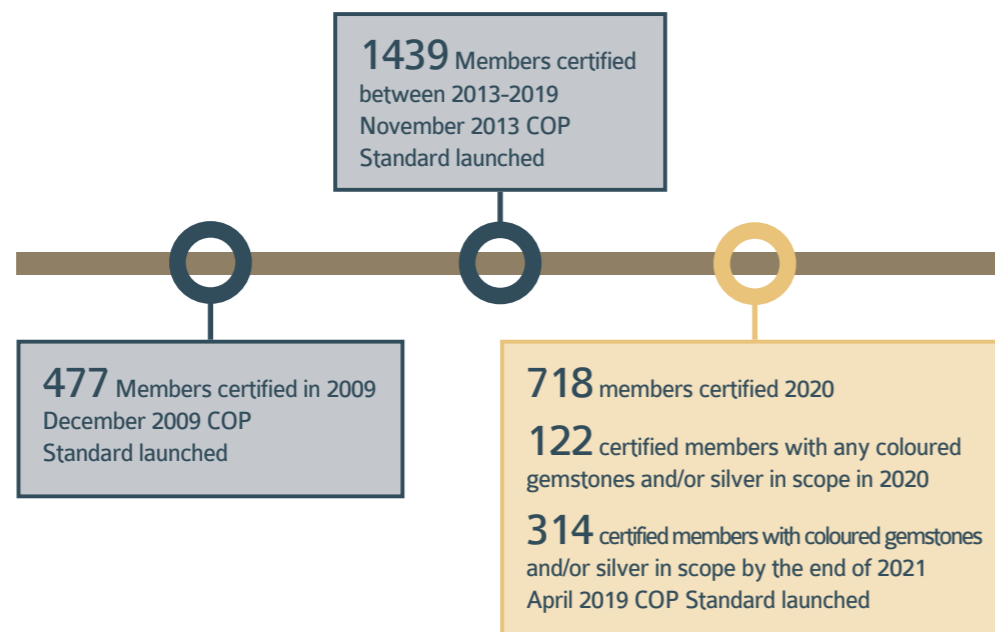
1439 Members certified between 2013-2019
November 2013 COP Standard launched

477 Members certified in 2009
December 2009 COP Standard launched

718 members certified 2020

122 certified members with any coloured gemstones and/or silver in scope in 2020

314 certified members with coloured gemstones and/or silver in scope by the end of 2021
April 2019 COP Standard launched